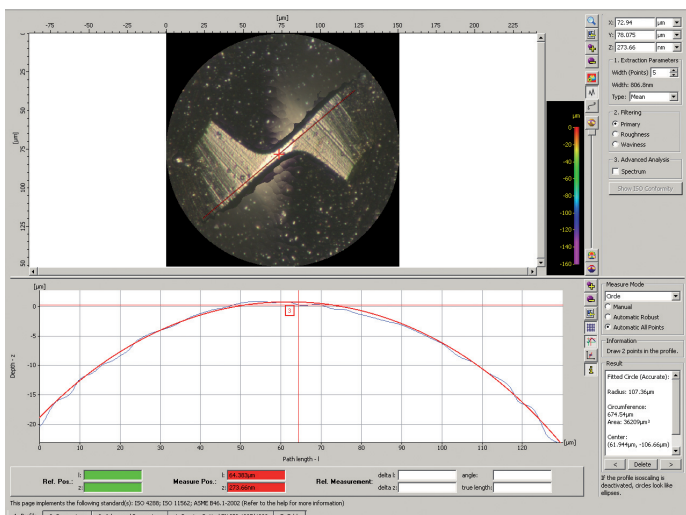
[µm]
-75 -50 -25 0 25 50 75 100 125 150 175 200 225
[µm]
25 50 75 100 125 150
µm
0 -20 -40 -60 -80 -100 -120 -140 -160

X: 72.94 µm
Y: 78.075 µm
Z: 273.66 nm
1. Extraction Parameters
Width (Points) 5
Width: 806.8nm
Type: Mean
2. Filtering
Primary
Roughness
Waviness
3. Advanced Analysis
Spectrum
Show ISO Conformity

[µm]
0
-5
-10
-15
-20
Depth - z
0 10 20 30 40 50 60 70 80 90 100 110 120 [µm]
Path length - l
1

Measure Mode
Circle
Manual
Automatic Robust
Automatic All Points
Information
Draw 2 points in the profile.
Result
Fitted Circle (Accurate):
Radius: 107.36µm
Circumference: 674.54µm
Area: 36209µm²
Center: (61.944µm, -106.66µm)
< Delete >
If the profile soscaling is deactivated, circles look like ellipses.

Ref. Pos.: l: z:
Measure Pos.: l: 64.365µm z: 273.66nm
Rel. Measurement: delta l: delta z: angle: true length:

This page implements the following standard(s): ISO 4288; ISO 11562; ASME B46.1-2002 (Refer to the help for more information)